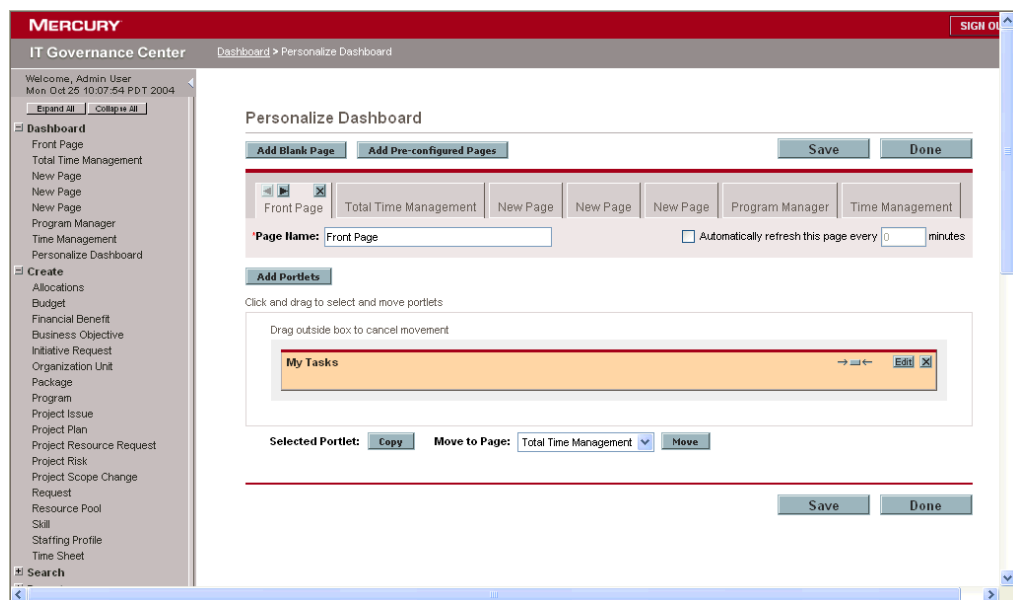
MERCURY

SIGN OU

IT Governance Center

Dashboard > Personalize Dashboard

Welcome, Admin User
Mon Oct 25 10:07:54 PDT 2004

Expand All Collapse All

Dashboard
Front Page
Total Time Management
New Page
New Page
New Page
Program Manager
Time Management
Personalize Dashboard

Create
Allocations
Budget
Financial Benefit
Business Objective
Initiative Request
Organization Unit
Package
Program
Project Issue
Project Plan
Project Resource Request
Project Risk
Project Scope Change
Request
Resource Pool
Skill
Staffing Profile
Time Sheet

Search

Personalize Dashboard

Add Blank Page Add Pre-configured Pages Save Done

Front Page | Total Time Management | New Page | New Page | New Page | Program Manager | Time Management

*Page Name: Front Page

Automatically refresh this page every 0 minutes

Add Portlets

Click and drag to select and move portlets

Drag outside box to cancel movement

My Tasks Edit

Selected Portlet: Copy Move to Page: Total Time Management Move

Save Done